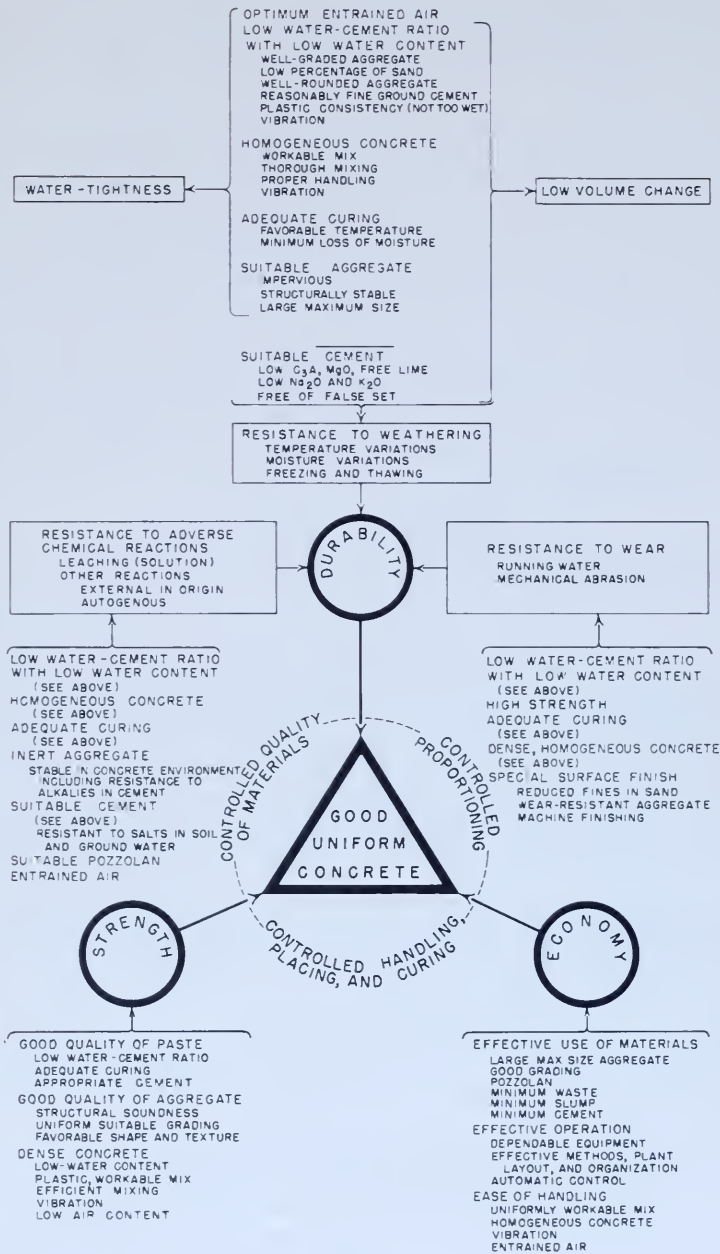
OPTIMUM ENTRAINED AIR
LOW WATER-CEMENT RATIO
WITH LOW WATER CONTENT
WELL-GRADED AGGREGATE
LOW PERCENTAGE OF SAND
WELL-ROUNDED AGGREGATE
REASONABLY FINE GROUND CEMENT
PLASTIC CONSISTENCY (NOT TOO WET)
VIBRATION

HOMOGENEOUS CONCRETE
WORKABLE MIX
THOROUGH MIXING
PROPER HANDLING
VIBRATION

ADEQUATE CURING
FAVORABLE TEMPERATURE
MINIMUM LOSS OF MOISTURE

SUITABLE AGGREGATE
IMPERVIOUS
STRUCTURALLY STABLE
LARGE MAXIMUM SIZE

WATER-TIGHTNESS

LOW VOLUME CHANGE

SUITABLE CEMENT
LOW $C_3A$, MgO, FREE LIME
LOW $Na_2O$ AND $K_2O$
FREE OF FALSE SET

RESISTANCE TO WEATHERING
TEMPERATURE VARIATIONS
MOISTURE VARIATIONS
FREEZING AND THAWING

RESISTANCE TO ADVERSE CHEMICAL REACTIONS
LEACHING (SOLUTION)
OTHER REACTIONS
EXTERNAL IN ORIGIN
AUTOGENOUS

DURABILITY

RESISTANCE TO WEAR
RUNNING WATER
MECHANICAL ABRASION

LOW WATER-CEMENT RATIO
WITH LOW WATER CONTENT
(SEE ABOVE)
HOMOGENEOUS CONCRETE
(SEE ABOVE)
ADEQUATE CURING
(SEE ABOVE)
INERT AGGREGATE
STABLE IN CONCRETE ENVIRONMENT
INCLUDING RESISTANCE TO ALKALIES IN CEMENT
SUITABLE CEMENT
(SEE ABOVE)
RESISTANT TO SALTS IN SOIL AND GROUND WATER
SUITABLE POZZOLAN
ENTRAINED AIR

LOW WATER-CEMENT RATIO
WITH LOW WATER CONTENT
(SEE ABOVE)
HIGH STRENGTH
ADEQUATE CURING
(SEE ABOVE)
DENSE, HOMOGENEOUS CONCRETE
(SEE ABOVE)
SPECIAL SURFACE FINISH
REDUCED FINES IN SAND
WEAR-RESISTANT AGGREGATE
MACHINE FINISHING

CONTROLLED QUALITY OF MATERIALS
CONTROLLED PROPORTIONING
GOOD UNIFORM CONCRETE
CONTROLLED HANDLING, PLACING, AND CURING

STRENGTH

ECONOMY

GOOD QUALITY OF PASTE
LOW WATER-CEMENT RATIO
ADEQUATE CURING
APPROPRIATE CEMENT
GOOD QUALITY OF AGGREGATE
STRUCTURAL SOUNDNESS
UNIFORM SUITABLE GRADING
FAVORABLE SHAPE AND TEXTURE
DENSE CONCRETE
LOW-WATER CONTENT
PLASTIC, WORKABLE MIX
EFFICIENT MIXING
VIBRATION
LOW AIR CONTENT

EFFECTIVE USE OF MATERIALS
LARGE MAX SIZE AGGREGATE
GOOD GRADING
POZZOLAN
MINIMUM WASTE
MINIMUM SLUMP
MINIMUM CEMENT
EFFECTIVE OPERATION
DEPENDABLE EQUIPMENT
EFFECTIVE METHODS, PLANT LAYOUT, AND ORGANIZATION
AUTOMATIC CONTROL
EASE OF HANDLING
UNIFORMLY WORKABLE MIX
HOMOGENEOUS CONCRETE
VIBRATION
ENTRAINED AIR